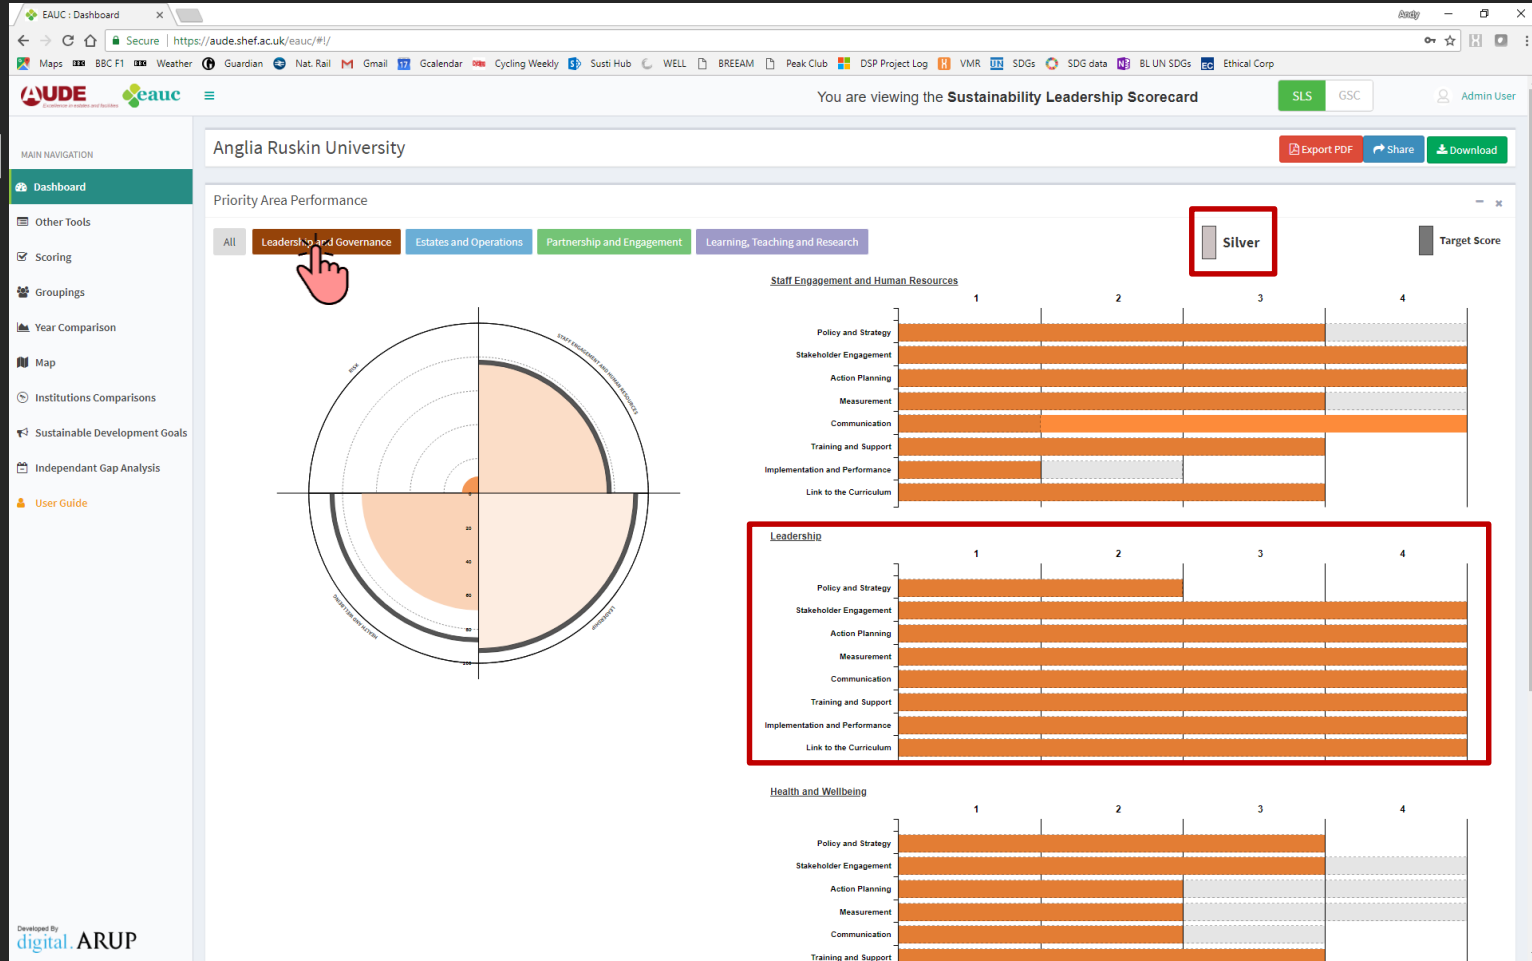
EAUC : Dashboard

Andy

Secure | https://aude.shef.ac.uk/eauc/#!/

Maps BBC F1 Weather Guardian Nat. Rail Gmail Gcalendar Cycling Weekly Susti Hub WELL BREEAM Peak Club DSP Project Log VMR SDGs SDG data BL UN SDGs Ethical Corp

AUDE eauc

You are viewing the **Sustainability Leadership Scorecard**

SLS GSC

Admin User

MAIN NAVIGATION

Dashboard

Other Tools

Scoring

Groupings

Year Comparison

Map

Institutions Comparisons

Sustainable Development Goals

Independant Gap Analysis

User Guide

Developed By digital ARUP

Anglia Ruskin University

Export PDF Share Download

Priority Area Performance

All Leadership and Governance Estates and Operations Partnership and Engagement Learning, Teaching and Research

Silver

Target Score

RISK

STAFF ENGAGEMENT AND HUMAN RESOURCES

HEALTH AND WELLBEING

LEADERSHIP

20

40

60

80

100

Staff Engagement and Human Resources

1 2 3 4

Policy and Strategy
Stakeholder Engagement
Action Planning
Measurement
Communication
Training and Support
Implementation and Performance
Link to the Curriculum

Leadership

1 2 3 4

Policy and Strategy
Stakeholder Engagement
Action Planning
Measurement
Communication
Training and Support
Implementation and Performance
Link to the Curriculum

Health and Wellbeing

1 2 3 4

Policy and Strategy
Stakeholder Engagement
Action Planning
Measurement
Communication
Training and Support